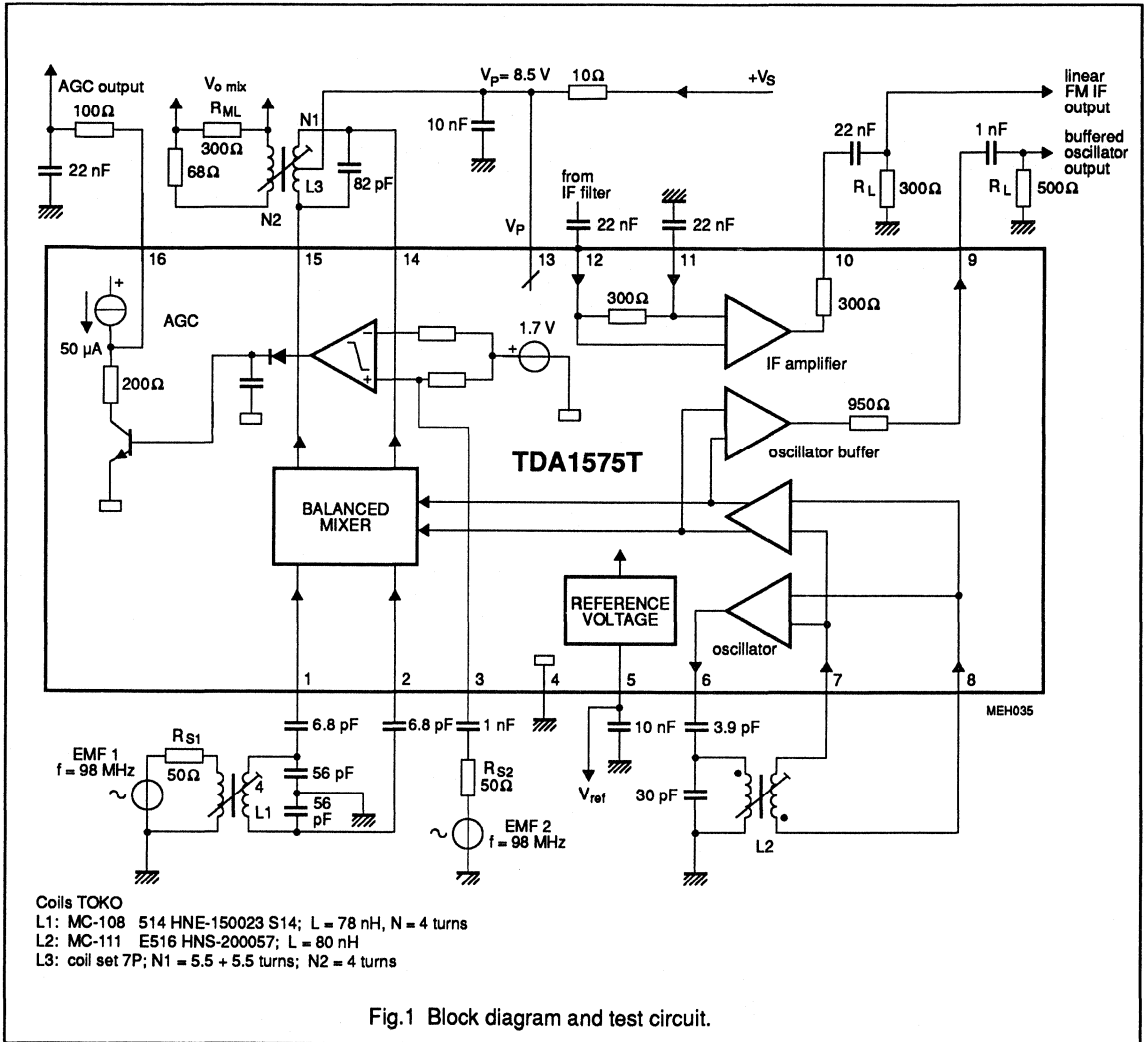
AGC output
100Ω
22 nF
$V_{o\ mix}$
$R_{ML}$
300Ω
68Ω
N1
N2
L3
82 pF
$V_P$ = 8.5 V
10Ω
+$V_S$
10 nF
linear FM IF output
22 nF
$R_L$
300Ω
1 nF
buffered oscillator output
$R_L$
500Ω
from IF filter
22 nF
22 nF
$V_P$
16
15
14
13
12
11
10
9
AGC
50 µA
200Ω
1.7 V
300Ω
300Ω
IF amplifier
950Ω
oscillator buffer
TDA1575T
BALANCED MIXER
REFERENCE VOLTAGE
oscillator
1
2
3
4
5
6
7
8
MEH035
6.8 pF
6.8 pF
1 nF
10 nF
3.9 pF
EMF 1
f = 98 MHz
$R_{S1}$
50Ω
4
56 pF
56 pF
L1
$R_{S2}$
50Ω
EMF 2
f = 98 MHz
$V_{ref}$
30 pF
L2

Coils TOKO
L1: MC-108 514 HNE-150023 S14; L = 78 nH, N = 4 turns
L2: MC-111 E516 HNS-200057; L = 80 nH
L3: coil set 7P; N1 = 5.5 + 5.5 turns; N2 = 4 turns

Fig.1 Block diagram and test circuit.